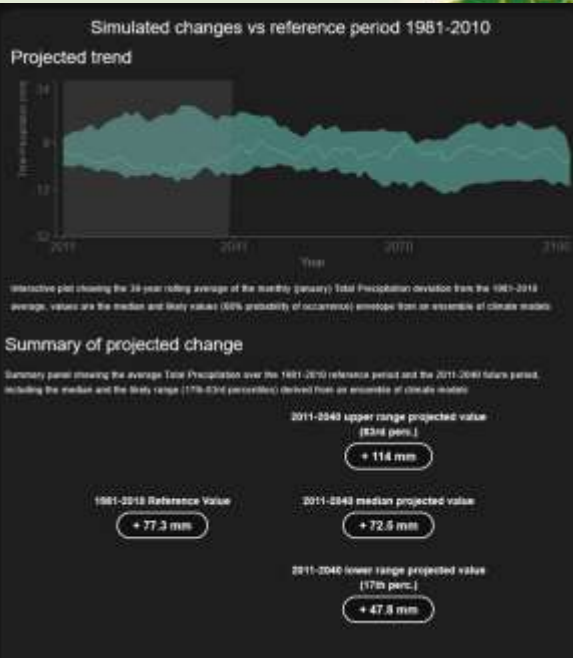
Simulated changes vs reference period 1981-2010

Projected trend

Total Precipitation (mm)

24

0

-12

-32

2011

2041

2070

2100

Year

Interactive plot showing the 30-year rolling average of the monthly (january) Total Precipitation deviation from the 1981-2010 average, values are the median and likely values (66% probability of occurrence) envelope from an ensemble of climate models

Summary of projected change

Summary panel showing the average Total Precipitation over the 1981-2010 reference period and the 2011-2040 future period, including the median and the likely range (17th-83rd percentiles) derived from an ensemble of climate models

2011-2040 upper range projected value (83rd perc.)

+ 114 mm

1981-2010 Reference Value

+ 77.3 mm

2011-2040 median projected value

+ 72.5 mm

2011-2040 lower range projected value (17th perc.)

+ 47.8 mm